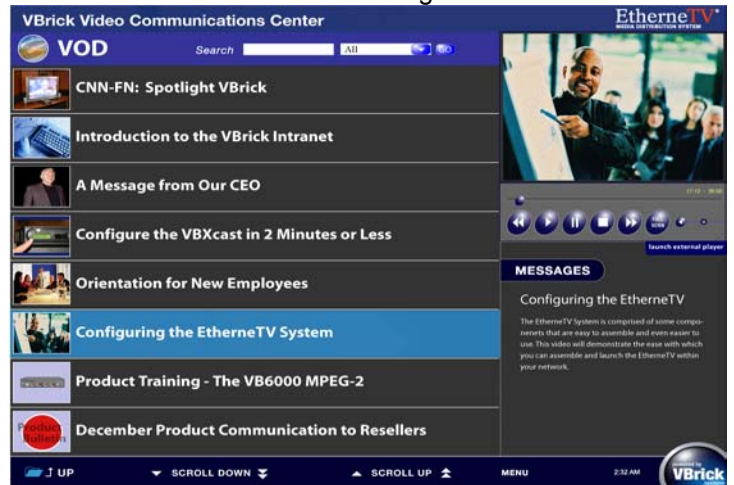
VBrick Video Communications Center

EtherneTV
MEDIA DISTRIBUTION SYSTEM

VOD

Search

All

CNN-FN: Spotlight VBrick

Introduction to the VBrick Intranet

A Message from Our CEO

Configure the VBXcast in 2 Minutes or Less

Orientation for New Employees

Configuring the EtherneTV System

Product Training - The VB6000 MPEG-2

Product Bulletin

December Product Communication to Resellers

launch external player

MESSAGES

Configuring the EtherneTV

The EtherneTV System is comprised of some components that are easy to assemble and even easier to use. This video will demonstrate the ease with which you can assemble and launch the EtherneTV within your network.

UP

SCROLL DOWN

SCROLL UP

MENU

2:32 AM

VBrick